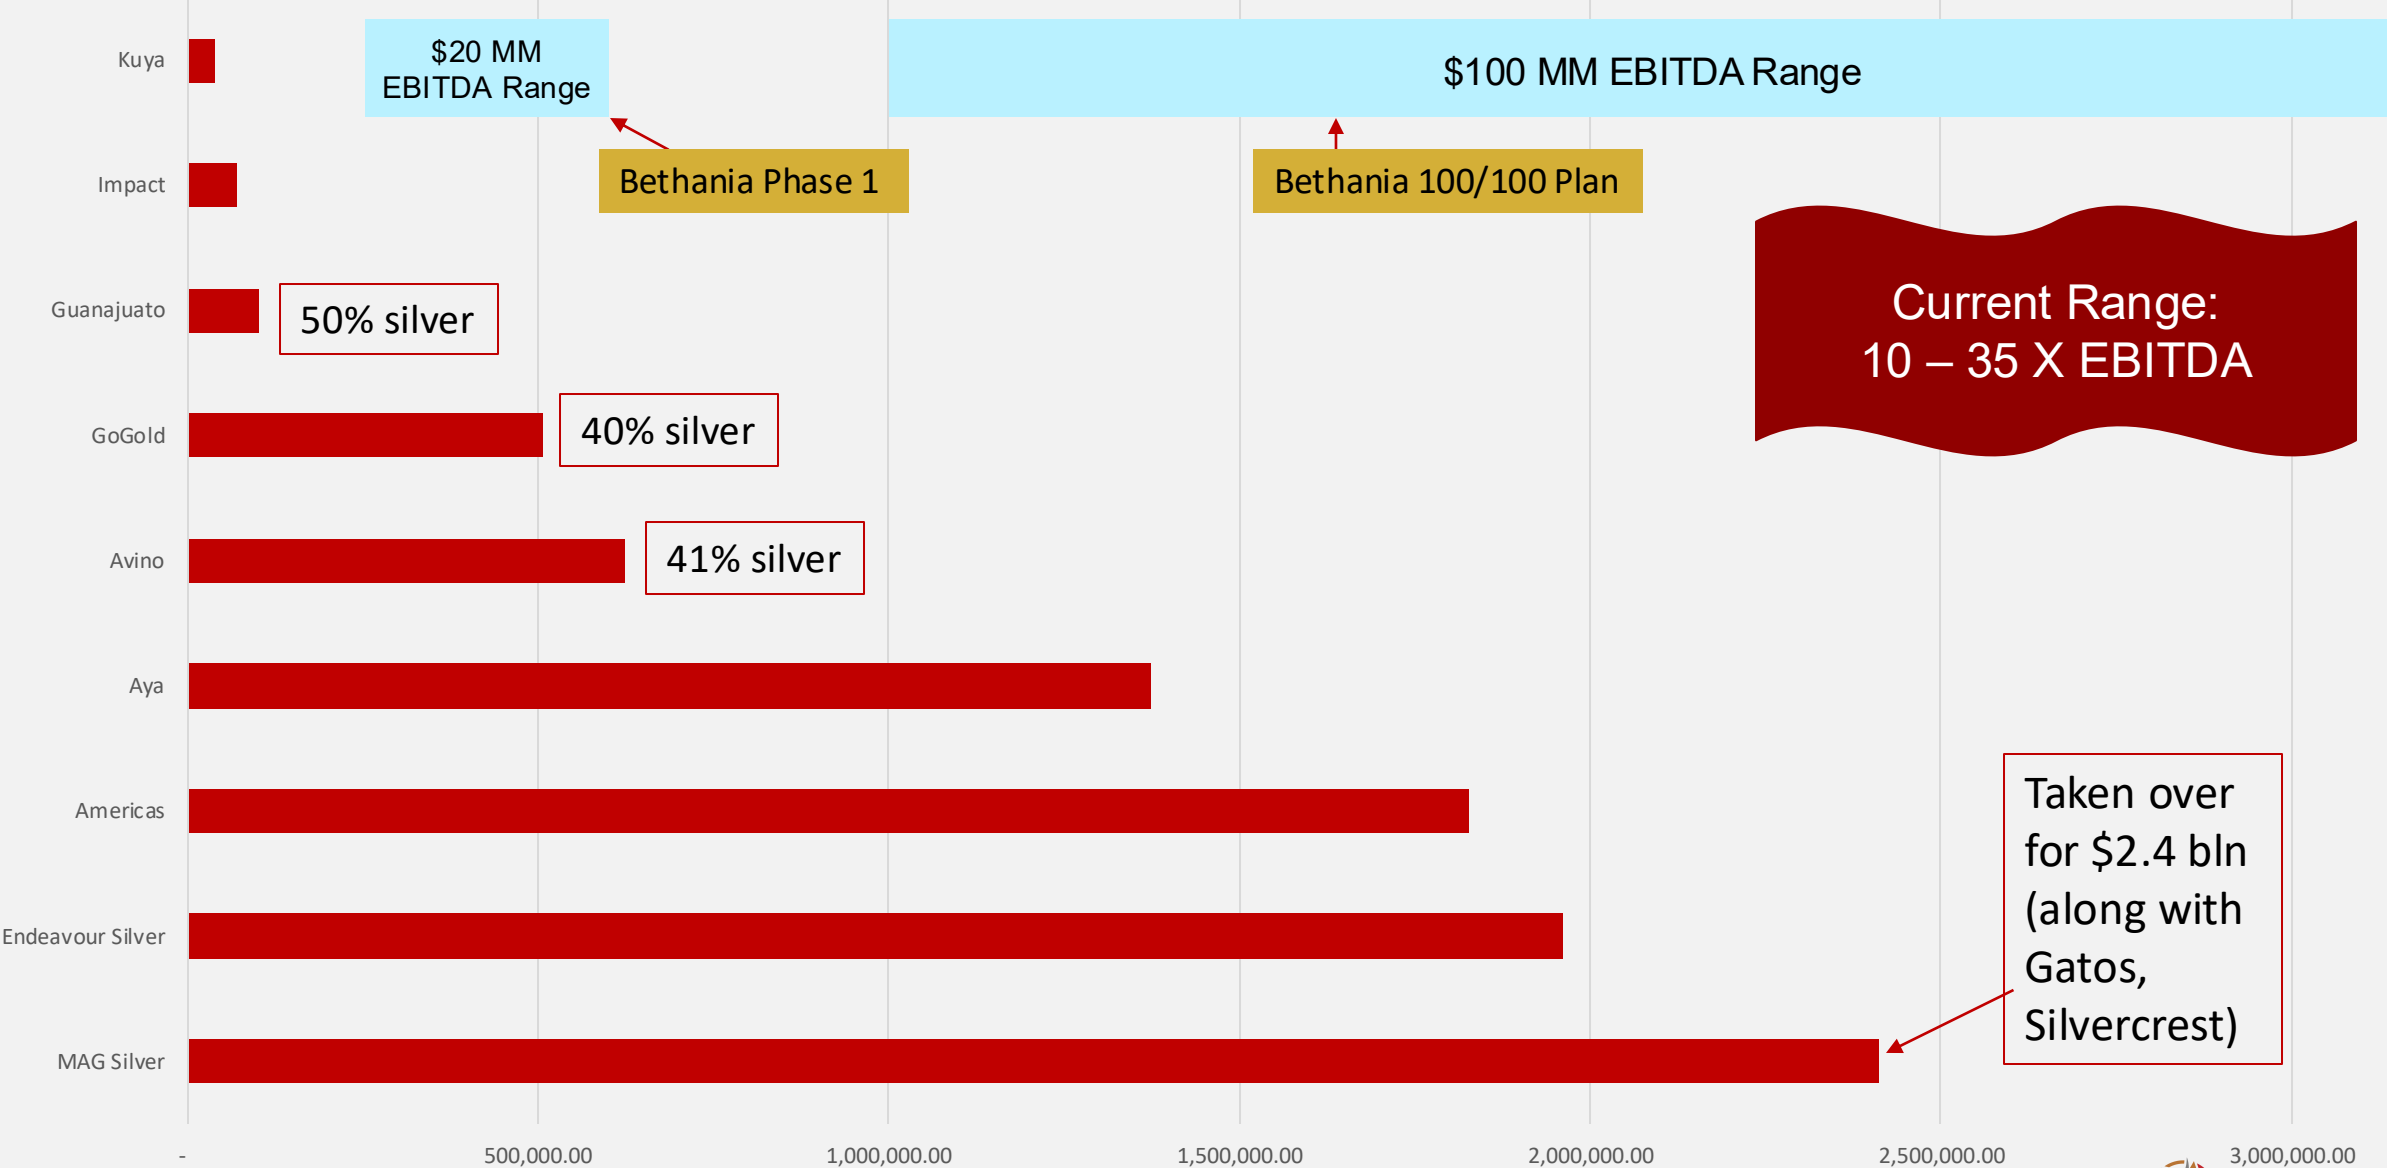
Kuya

$20 MM
EBITDA Range

$100 MM EBITDA Range

Impact

Bethania Phase 1

Bethania 100/100 Plan

Guanajuato

50% silver

Current Range:
10 – 35 X EBITDA

GoGold

40% silver

Avino

41% silver

Aya

Americas

Taken over for $2.4 bln (along with Gatos, Silvercrest)

Endeavour Silver

MAG Silver

-
500,000.00
1,000,000.00
1,500,000.00
2,000,000.00
2,500,000.00
3,000,000.00